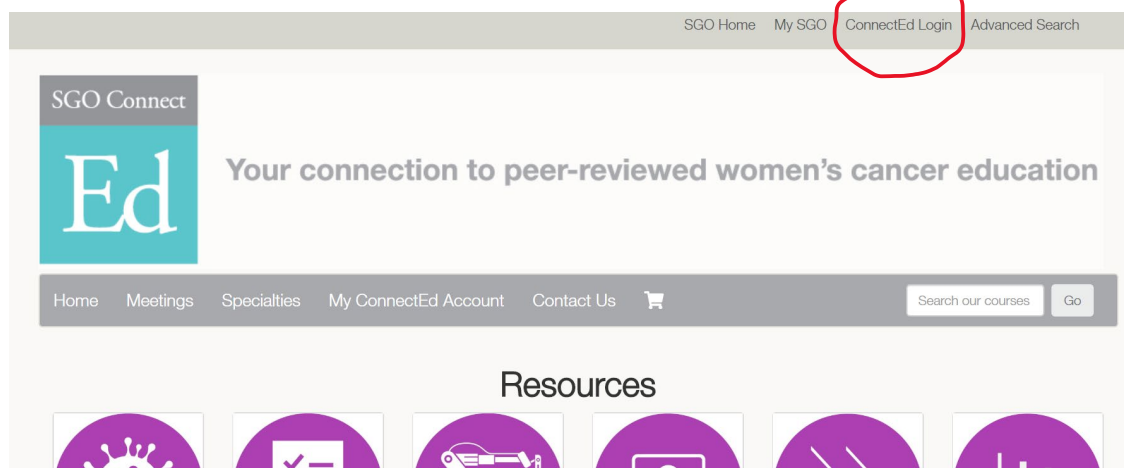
SGO Home My SGO ConnectEd Login Advanced Search

SGO Connect

Ed

Your connection to peer-reviewed women's cancer education

Home Meetings Specialties My ConnectEd Account Contact Us

Search our courses Go

Resources